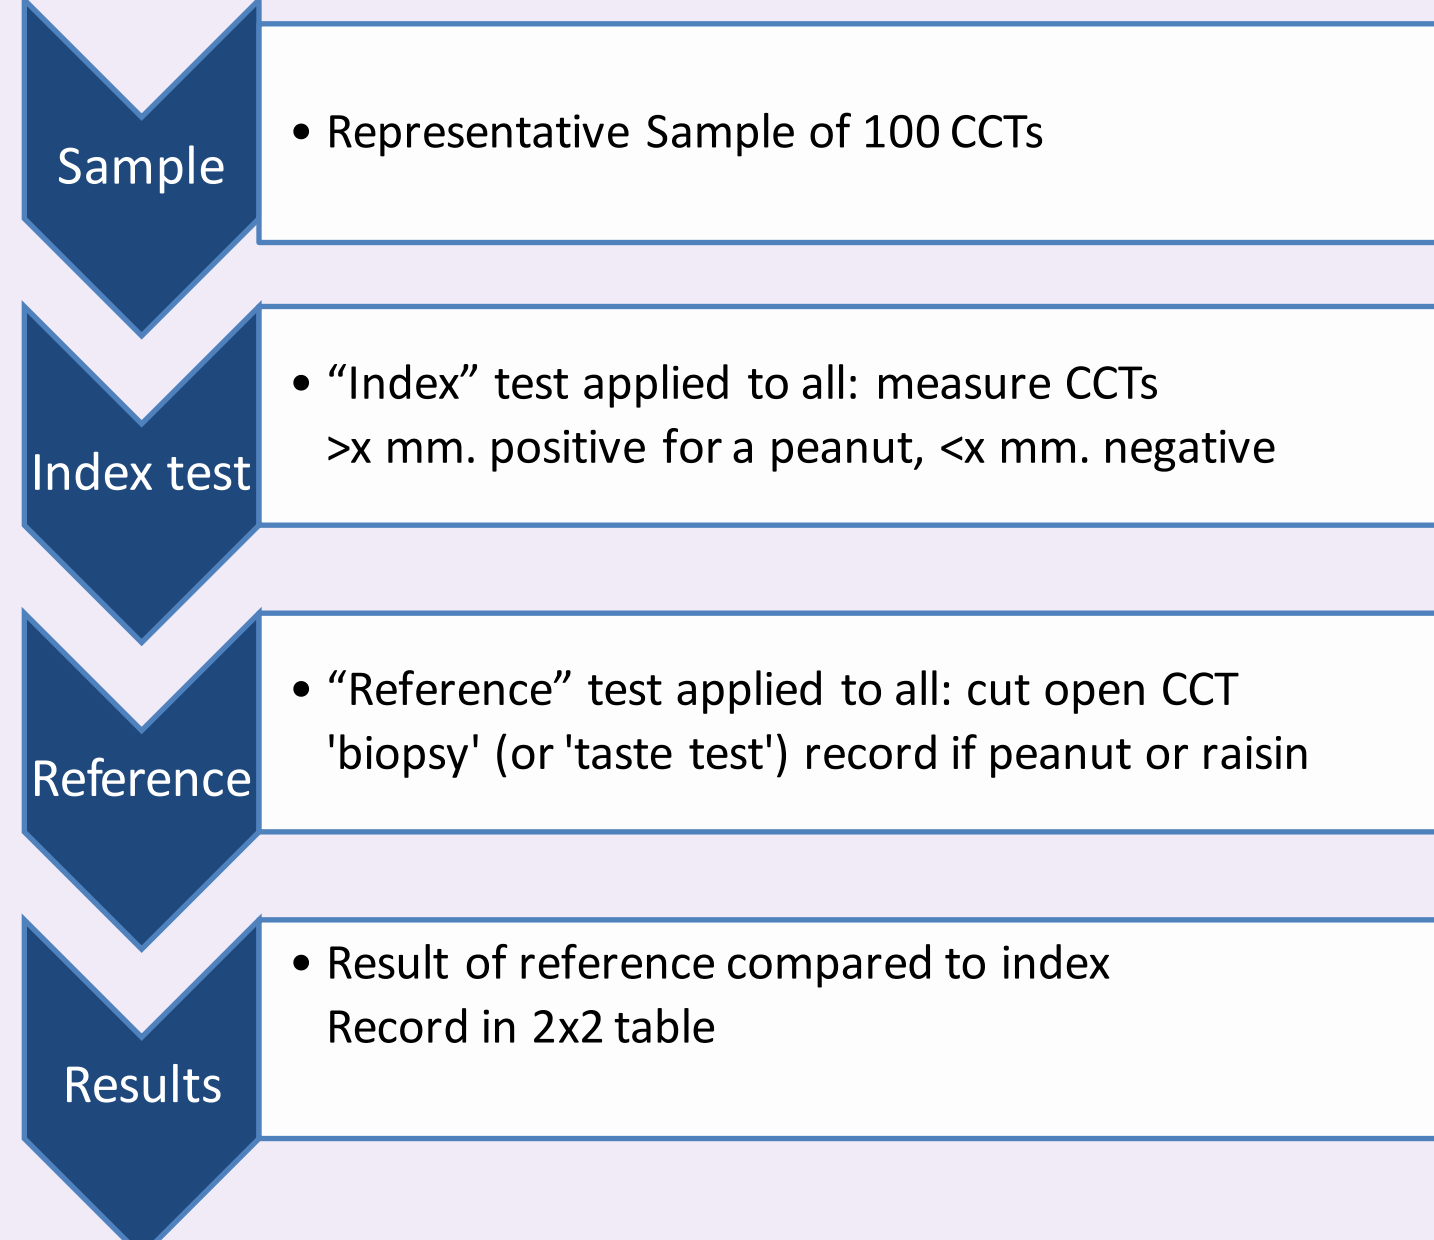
Sample

• Representative Sample of 100 CCTs

Index test

• “Index” test applied to all: measure CCTs >x mm. positive for a peanut, <x mm. negative

Reference

• “Reference” test applied to all: cut open CCT 'biopsy' (or 'taste test') record if peanut or raisin

Results

• Result of reference compared to index
Record in 2x2 table